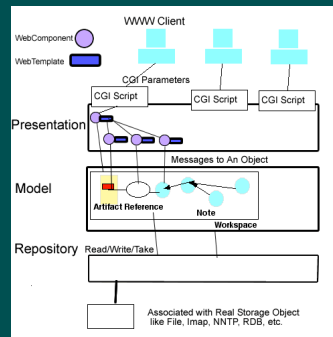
WWW Client

WebComponent

WebTemplate

CGI Parameters

CGI Script

CGI Script

CGI Script

Presentation

Messages to An Object

Model

Artifact Reference

Note

Workspace

Repository

Read/Write/Take

Associated with Real Storage Object like File, Imap, NNTP, RDB, etc.